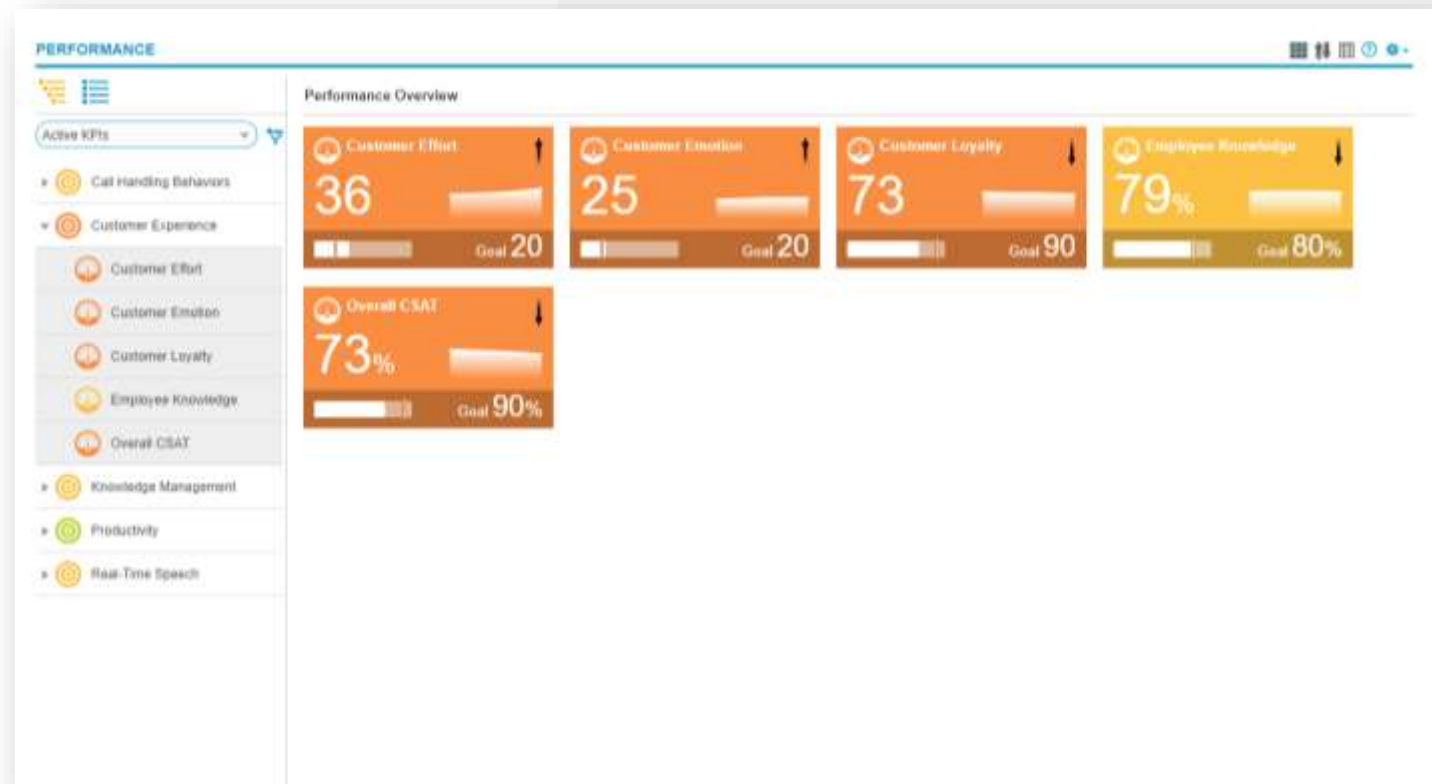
PERFORMANCE

Active KPIs

Call Handling Behaviors

Customer Experience

Customer Effort

Customer Emotion

Customer Loyalty

Employee Knowledge

Overall CSAT

Knowledge Management

Productivity

Real-Time Speech

Performance Overview

Customer Effort
36
Goal 20

Customer Emotion
25
Goal 20

Customer Loyalty
73
Goal 90

Employee Knowledge
79%
Goal 80%

Overall CSAT
73%
Goal 90%